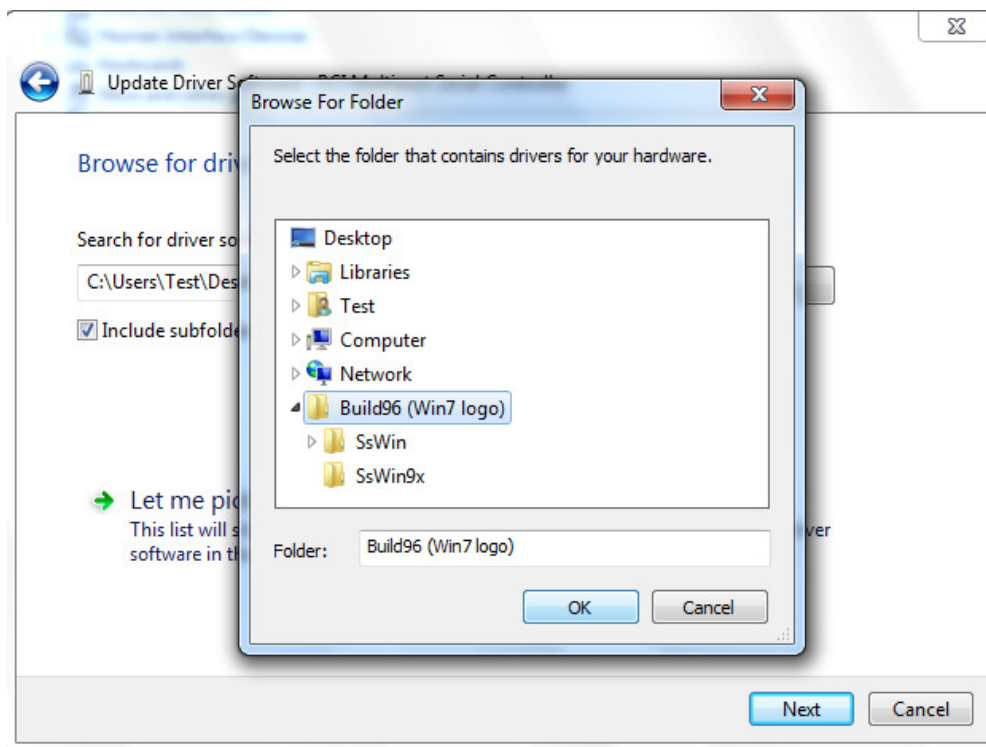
Update Driver Sof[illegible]

Browse for driv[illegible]

Search for driver so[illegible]

C:\Users\Test\Des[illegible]

Include subfolde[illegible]

Let me pi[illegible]

This list will s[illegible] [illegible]ver software in th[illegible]

Browse For Folder

Select the folder that contains drivers for your hardware.

Desktop
Libraries
Test
Computer
Network
Build96 (Win7 logo)
SsWin
SsWin9x

Folder: Build96 (Win7 logo)

OK
Cancel

Next
Cancel